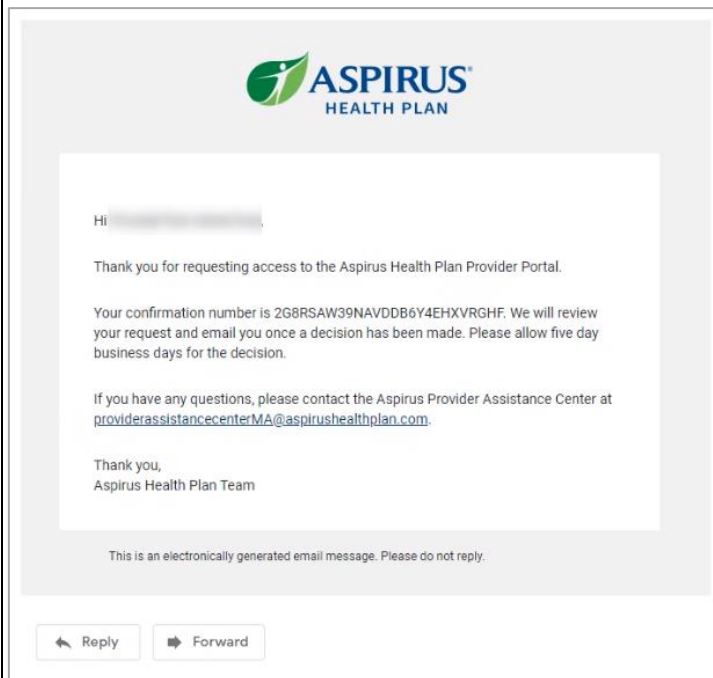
ASPIRUS®
HEALTH PLAN

Hi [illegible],

Thank you for requesting access to the Aspirus Health Plan Provider Portal.

Your confirmation number is 2G8RSAW39NAVDDB6Y4EHXVRGHF. We will review your request and email you once a decision has been made. Please allow five day business days for the decision.

If you have any questions, please contact the Aspirus Provider Assistance Center at providerassistancecenterMA@aspirushealthplan.com.

Thank you,
Aspirus Health Plan Team

This is an electronically generated email message. Please do not reply.

Reply
Forward